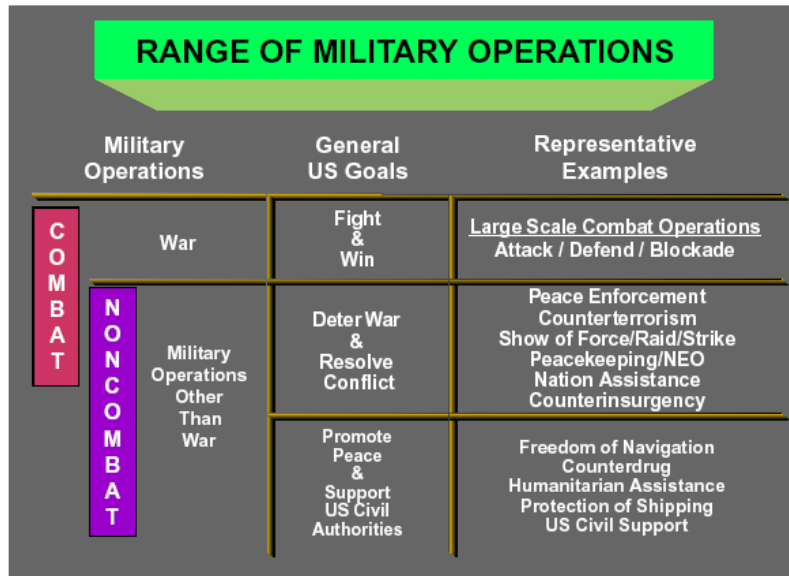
RANGE OF MILITARY OPERATIONS

| Military Operations | | General US Goals | Representative Examples |
|---|---|---|---|
| COMBAT | War | Fight & Win | Large Scale Combat Operations Attack / Defend / Blockade |
| NONCOMBAT | Military Operations Other Than War | Deter War & Resolve Conflict | Peace Enforcement Counterterrorism Show of Force/Raid/Strike Peacekeeping/NEO Nation Assistance Counterinsurgency |
| | | Promote Peace & Support US Civil Authorities | Freedom of Navigation Counterdrug Humanitarian Assistance Protection of Shipping US Civil Support |